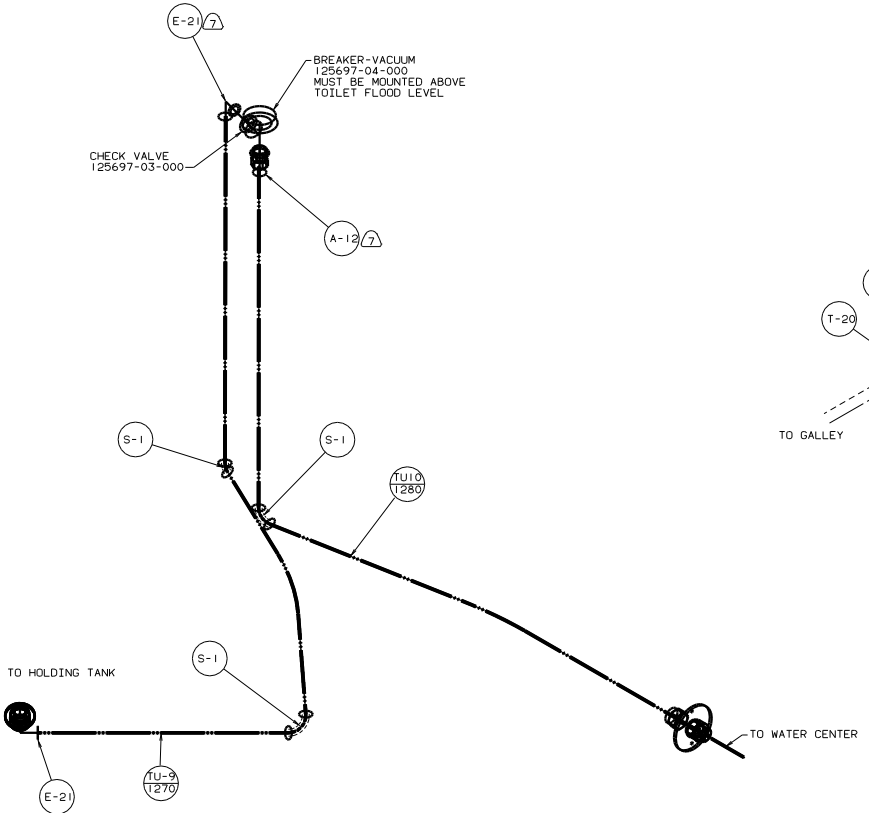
E-21 7

BREAKER-VACUUM
125697-04-000
MUST BE MOUNTED ABOVE
TOILET FLOOD LEVEL

CHECK VALVE
125697-03-000

A-12 7

T-20

TO GALLEY

S-1

S-1

TU10
1280

S-1

TO HOLDING TANK

TO WATER CENTER

TU-9
1270

E-21